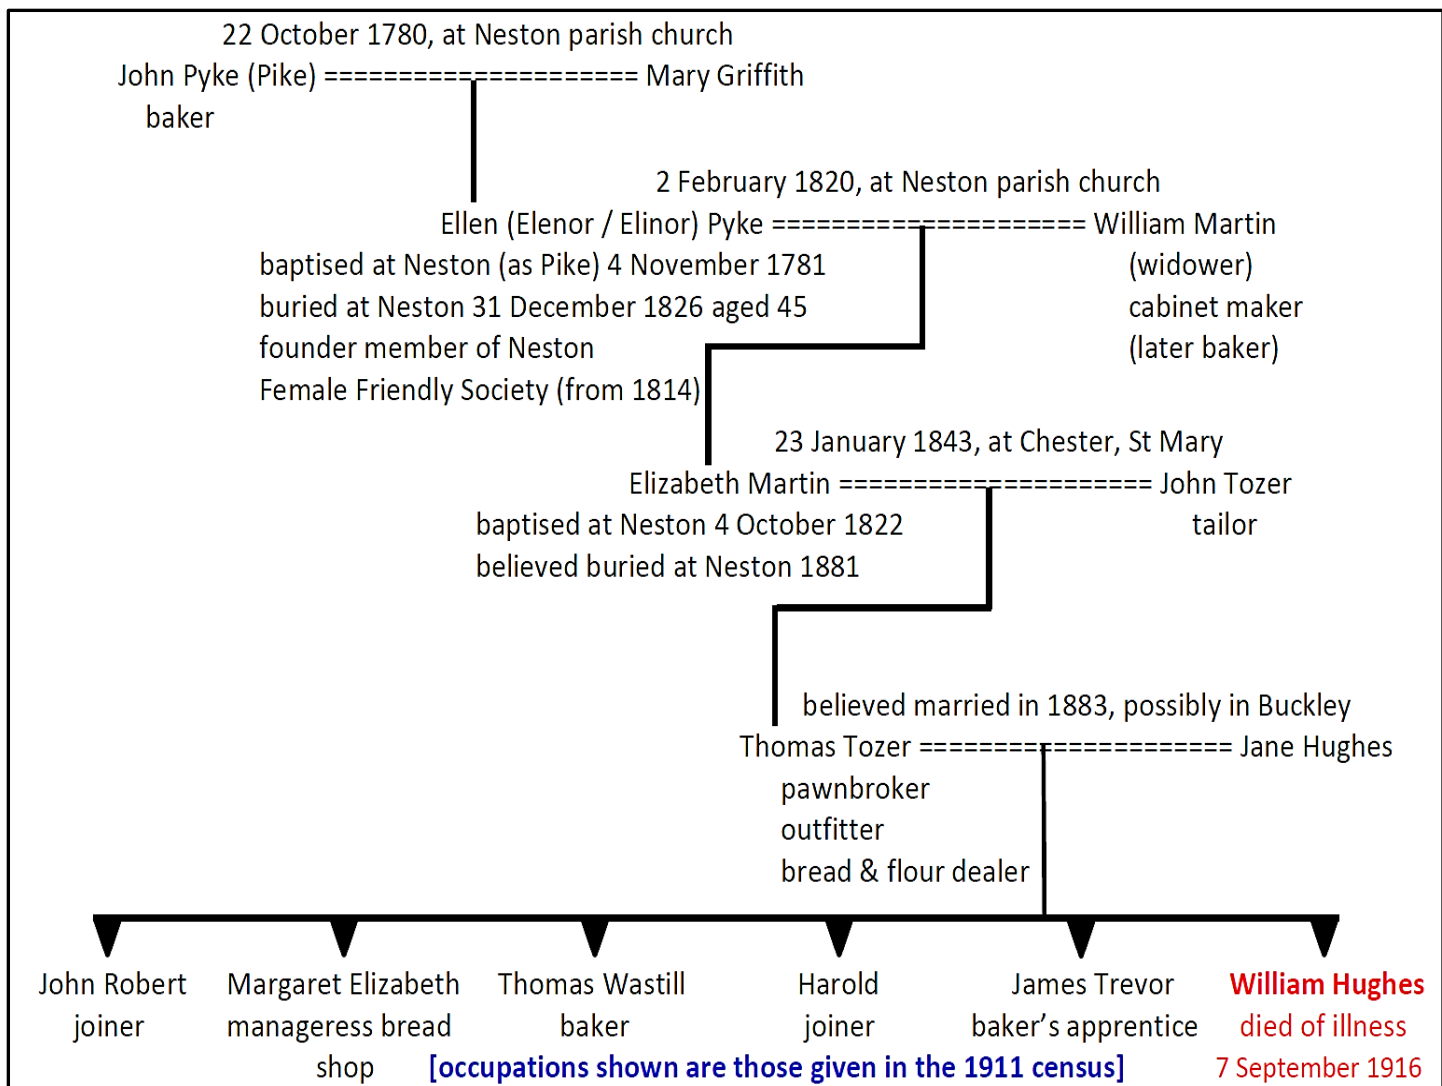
22 October 1780, at Neston parish church
John Pyke (Pike) ==================== Mary Griffith
baker

2 February 1820, at Neston parish church
Ellen (Elenor / Elinor) Pyke ==================== William Martin
baptised at Neston (as Pike) 4 November 1781
buried at Neston 31 December 1826 aged 45
founder member of Neston
Female Friendly Society (from 1814)

(widower)
cabinet maker
(later baker)

23 January 1843, at Chester, St Mary
Elizabeth Martin ==================== John Tozer
baptised at Neston 4 October 1822
believed buried at Neston 1881

tailor

believed married in 1883, possibly in Buckley
Thomas Tozer ==================== Jane Hughes
pawnbroker
outfitter
bread & flour dealer

John Robert
joiner

Margaret Elizabeth
manageress bread shop

Thomas Wastill
baker

Harold
joiner

James Trevor
baker's apprentice

William Hughes
died of illness
7 September 1916

[occupations shown are those given in the 1911 census]